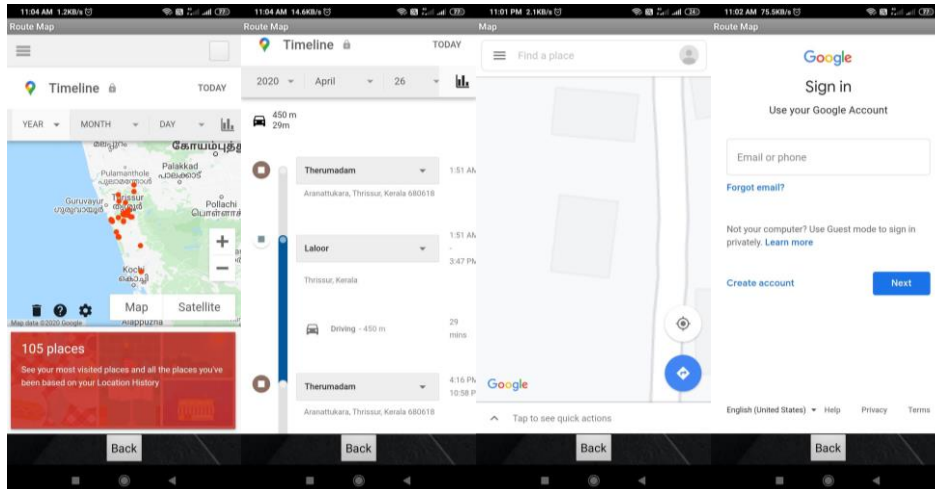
11:04 AM 1.2KB/s
Route Map
Timeline
TODAY
YEAR
MONTH
DAY
கோயம்புத்
Palakkad
Pulamanthole
Guruvayur
Thrissur
Pollachi
Kochi
Map
Satellite
Map data ©2020 Google
Alappuzha
105 places
See your most visited places and all the places you've been based on your Location History
Back

11:04 AM 14.6KB/s
Route Map
Timeline
TODAY
2020
April
26
450 m
29m
Therumadam
1:51 AM
Aranattukara, Thrissur, Kerala 680618
1:51 AM
Laloor
3:47 PM
Thrissur, Kerala
Driving · 450 m
29 mins
Therumadam
4:16 PM
10:58 PM
Aranattukara, Thrissur, Kerala 680618
Back

11:01 PM 2.1KB/s
Map
Find a place
Google
Tap to see quick actions
Back

11:02 AM 75.5KB/s
Route Map
Google
Sign in
Use your Google Account
Email or phone
Forgot email?
Not your computer? Use Guest mode to sign in privately. Learn more
Create account
Next
English (United States)
Help
Privacy
Terms
Back